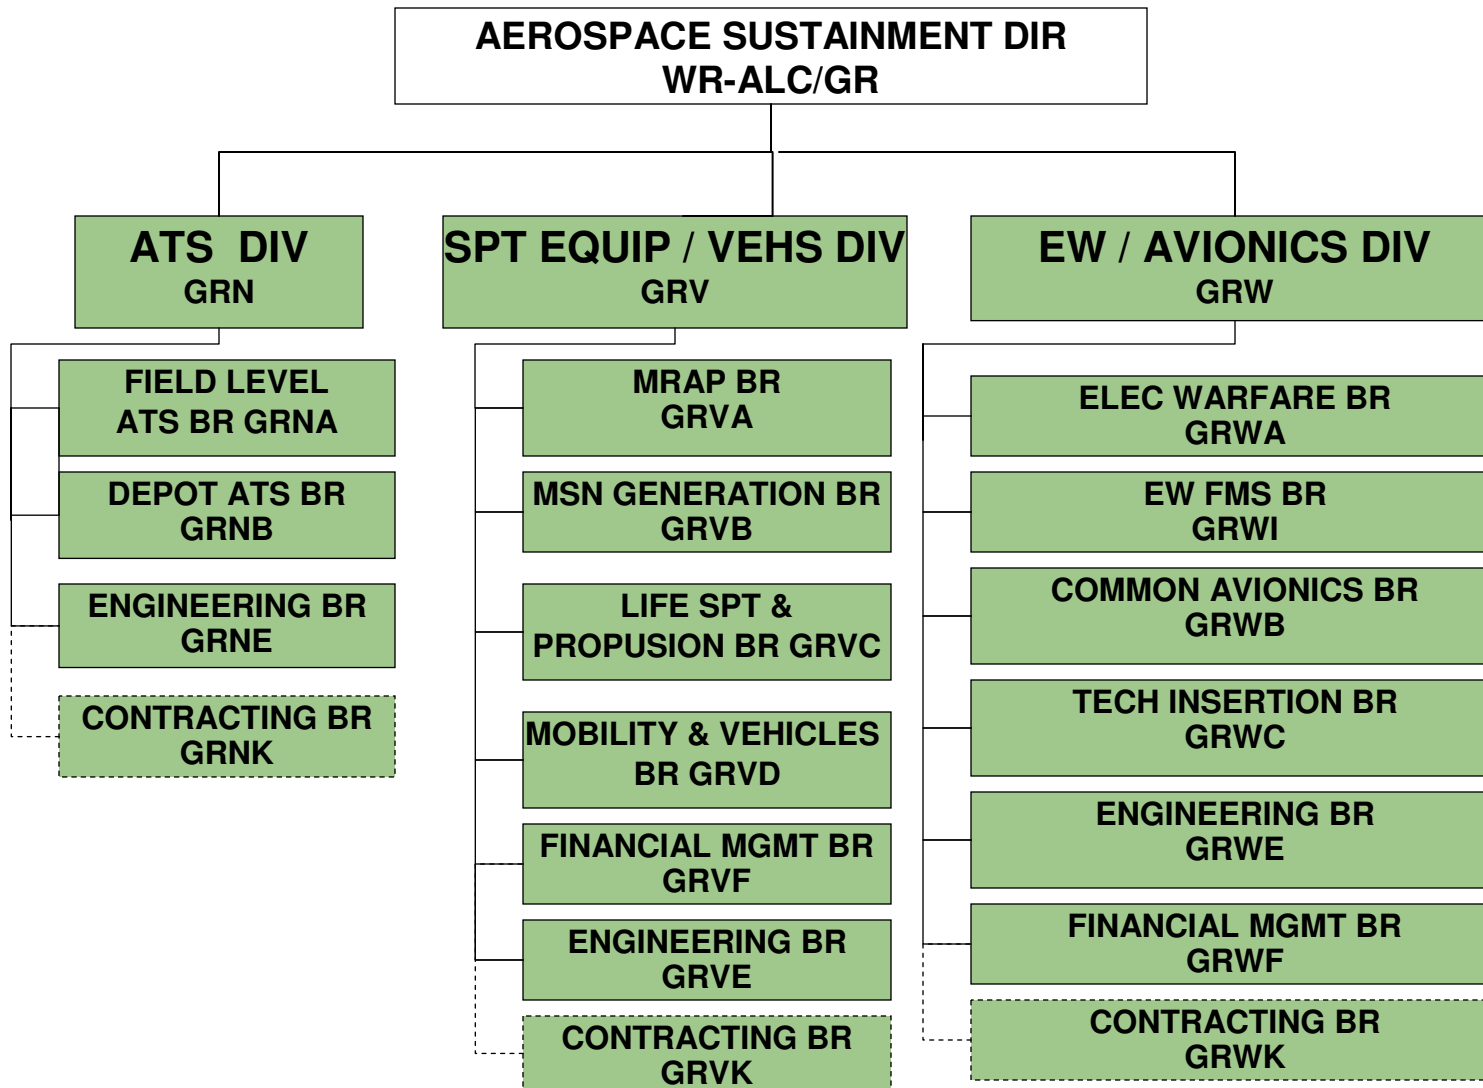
AEROSPACE SUSTAINMENT DIR
WR-ALC/GR

ATS DIV
GRN

FIELD LEVEL
ATS BR GRNA

DEPOT ATS BR
GRNB

ENGINEERING BR
GRNE

CONTRACTING BR
GRNK

SPT EQUIP / VEHS DIV
GRV

MRAP BR
GRVA

MSN GENERATION BR
GRVB

LIFE SPT &
PROPUSION BR GRVC

MOBILITY & VEHICLES
BR GRVD

FINANCIAL MGMT BR
GRVF

ENGINEERING BR
GRVE

CONTRACTING BR
GRVK

EW / AVIONICS DIV
GRW

ELEC WARFARE BR
GRWA

EW FMS BR
GRWI

COMMON AVIONICS BR
GRWB

TECH INSERTION BR
GRWC

ENGINEERING BR
GRWE

FINANCIAL MGMT BR
GRWF

CONTRACTING BR
GRWK